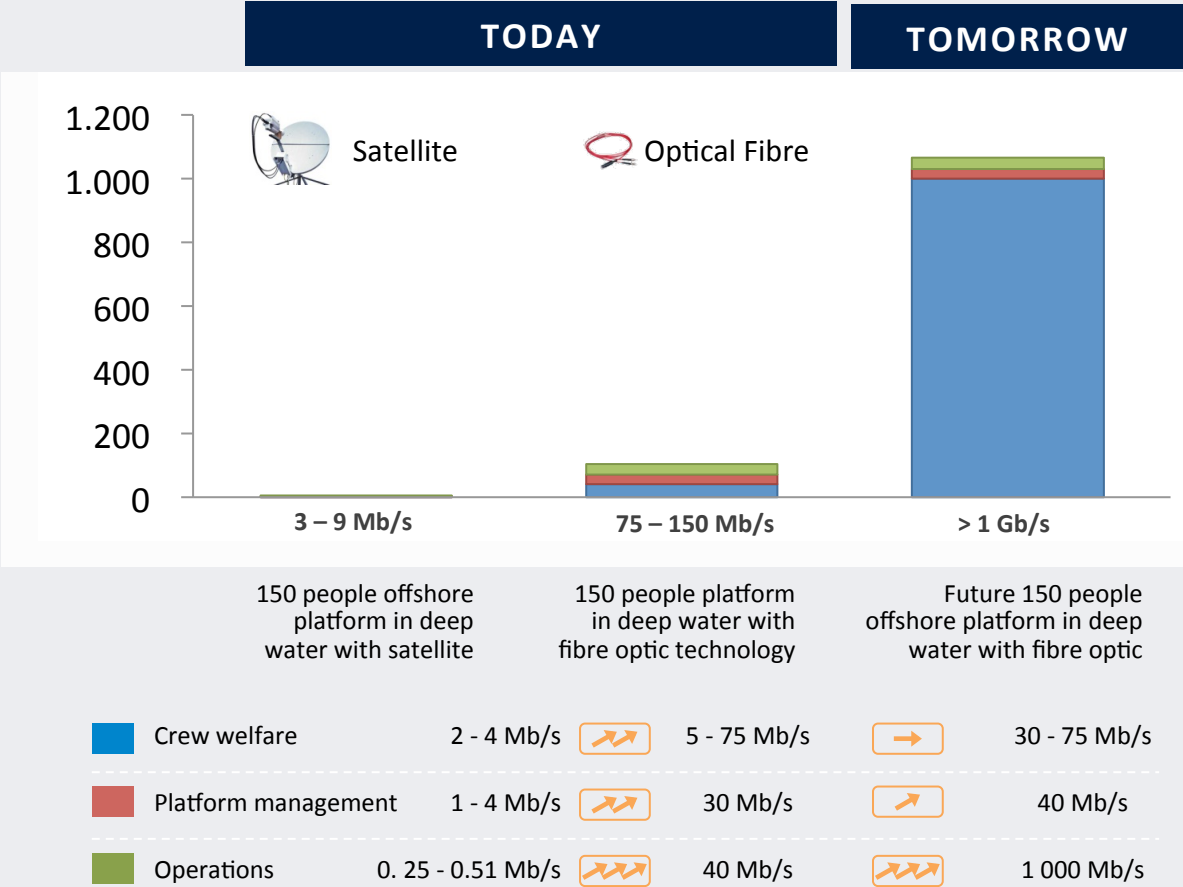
TODAY

TOMORROW

1.200
1.000
800
600
400
200
0

Satellite

Optical Fibre

3 – 9 Mb/s

75 – 150 Mb/s

> 1 Gb/s

150 people offshore platform in deep water with satellite

150 people platform in deep water with fibre optic technology

Future 150 people offshore platform in deep water with fibre optic

| | | | |
|---|---|---|---|
| Crew welfare | 2 - 4 Mb/s | 5 - 75 Mb/s | 30 - 75 Mb/s |
| Platform management | 1 - 4 Mb/s | 30 Mb/s | 40 Mb/s |
| Operations | 0. 25 - 0.51 Mb/s | 40 Mb/s | 1 000 Mb/s |